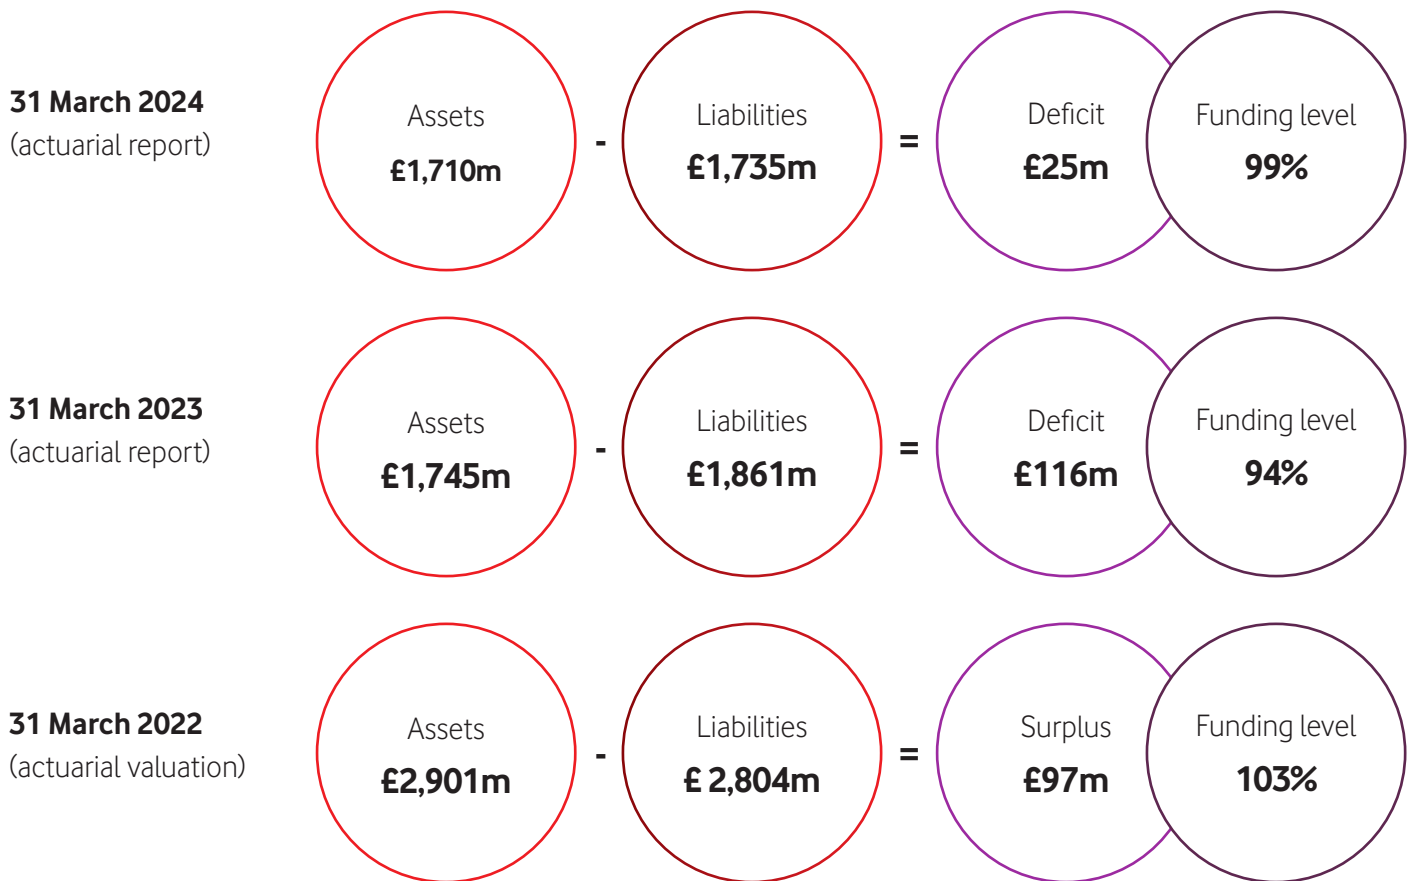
31 March 2024
(actuarial report)

Assets
£1,710m

-

Liabilities
£1,735m

=

Deficit
£25m

Funding level
99%

31 March 2023
(actuarial report)

Assets
£1,745m

-

Liabilities
£1,861m

=

Deficit
£116m

Funding level
94%

31 March 2022
(actuarial valuation)

Assets
£2,901m

-

Liabilities
£ 2,804m

=

Surplus
£97m

Funding level
103%